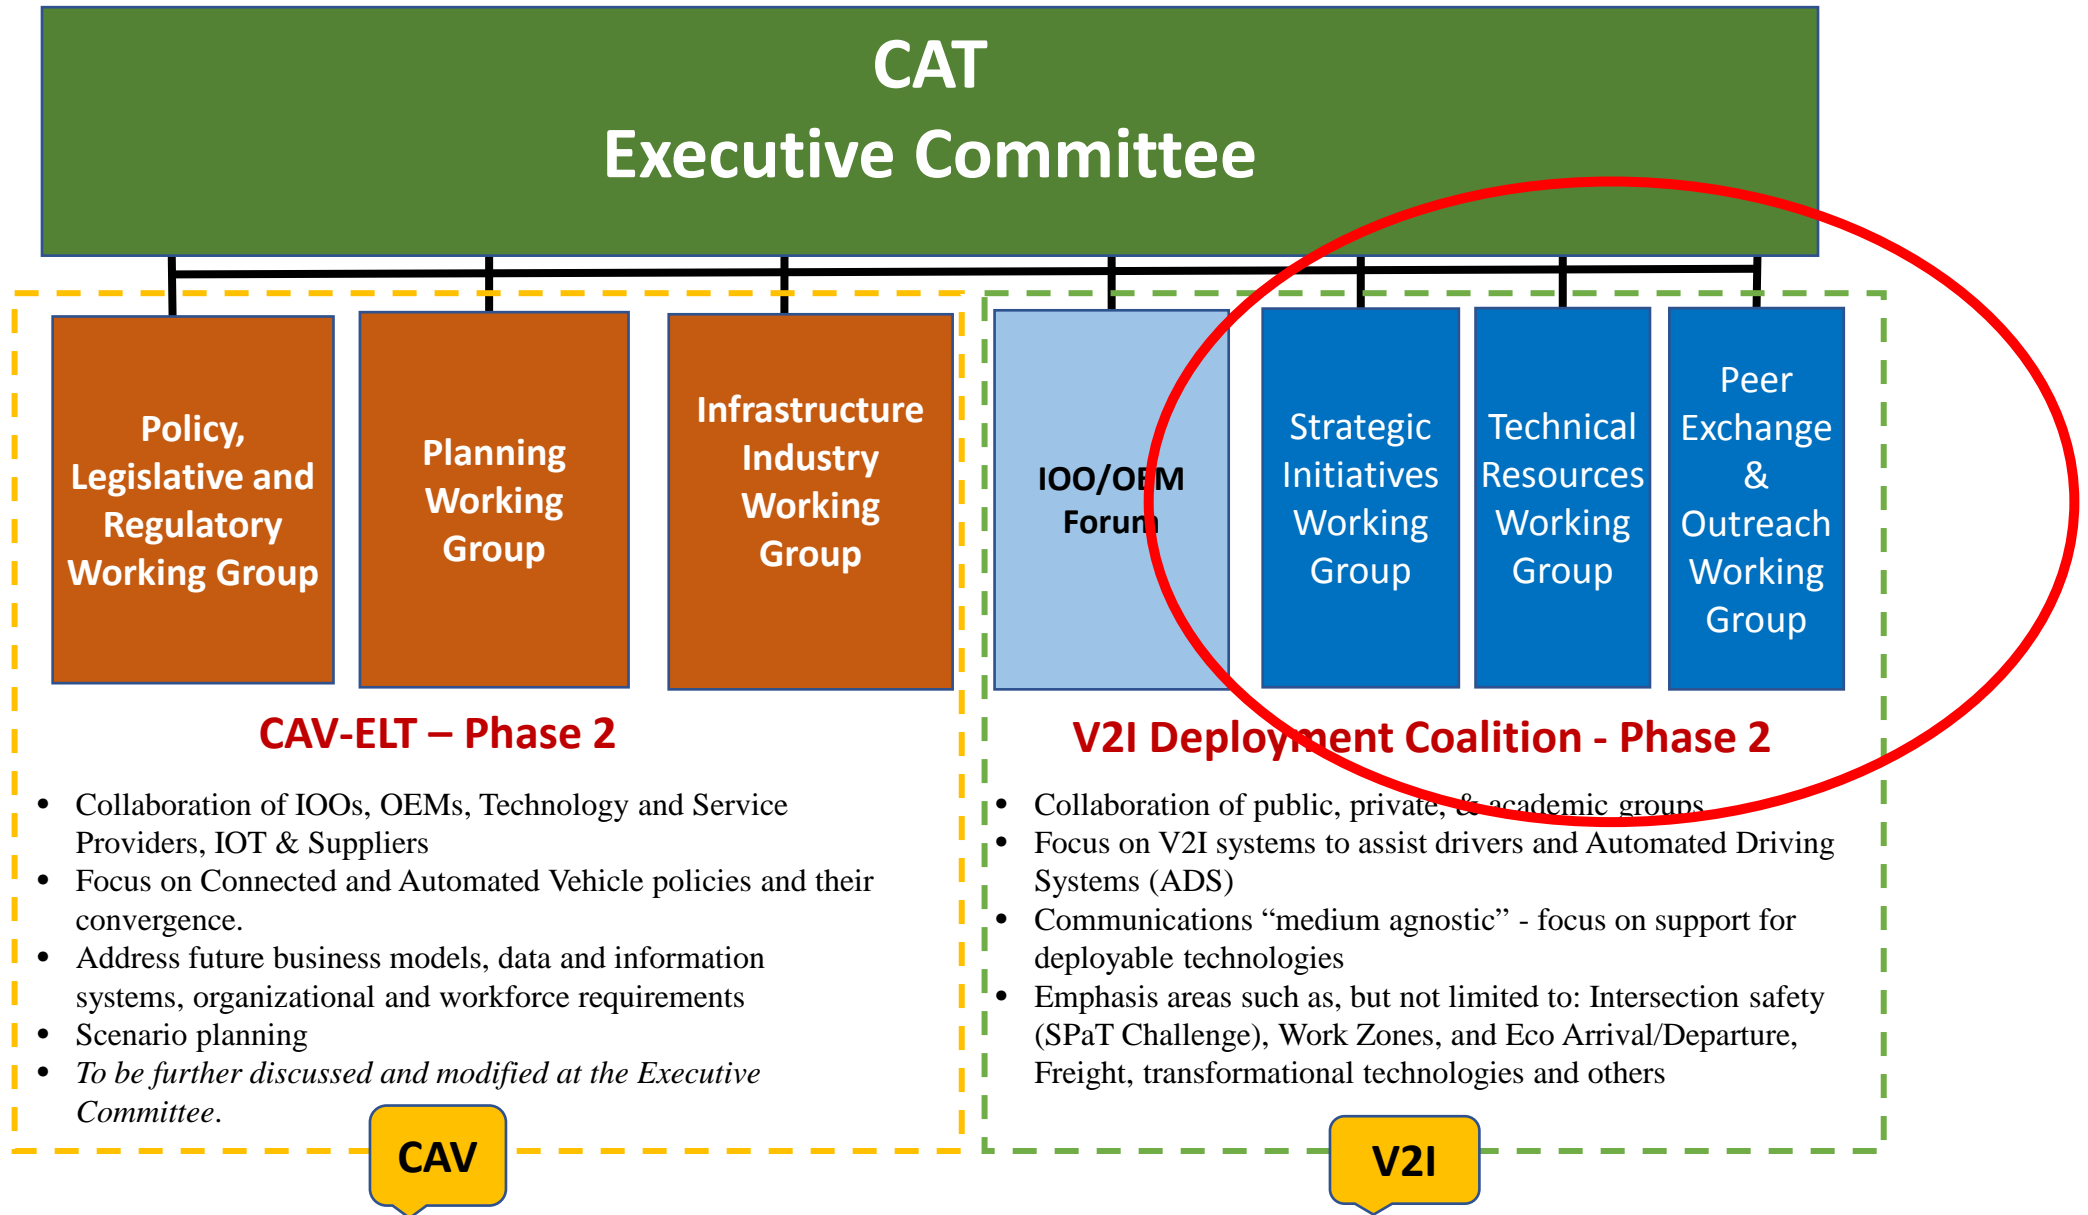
CAT
Executive Committee

Policy, Legislative and Regulatory Working Group

Planning Working Group

Infrastructure Industry Working Group

IOO/OEM Forum

Strategic Initiatives Working Group

Technical Resources Working Group

Peer Exchange & Outreach Working Group

CAV-ELT – Phase 2

- Collaboration of IOOs, OEMs, Technology and Service Providers, IOT & Suppliers
- Focus on Connected and Automated Vehicle policies and their convergence.
- Address future business models, data and information systems, organizational and workforce requirements
- Scenario planning
- *To be further discussed and modified at the Executive Committee.*

V2I Deployment Coalition - Phase 2

- Collaboration of public, private, & academic groups
- Focus on V2I systems to assist drivers and Automated Driving Systems (ADS)
- Communications “medium agnostic” - focus on support for deployable technologies
- Emphasis areas such as, but not limited to: Intersection safety (SPaT Challenge), Work Zones, and Eco Arrival/Departure, Freight, transformational technologies and others

CAV

V2I